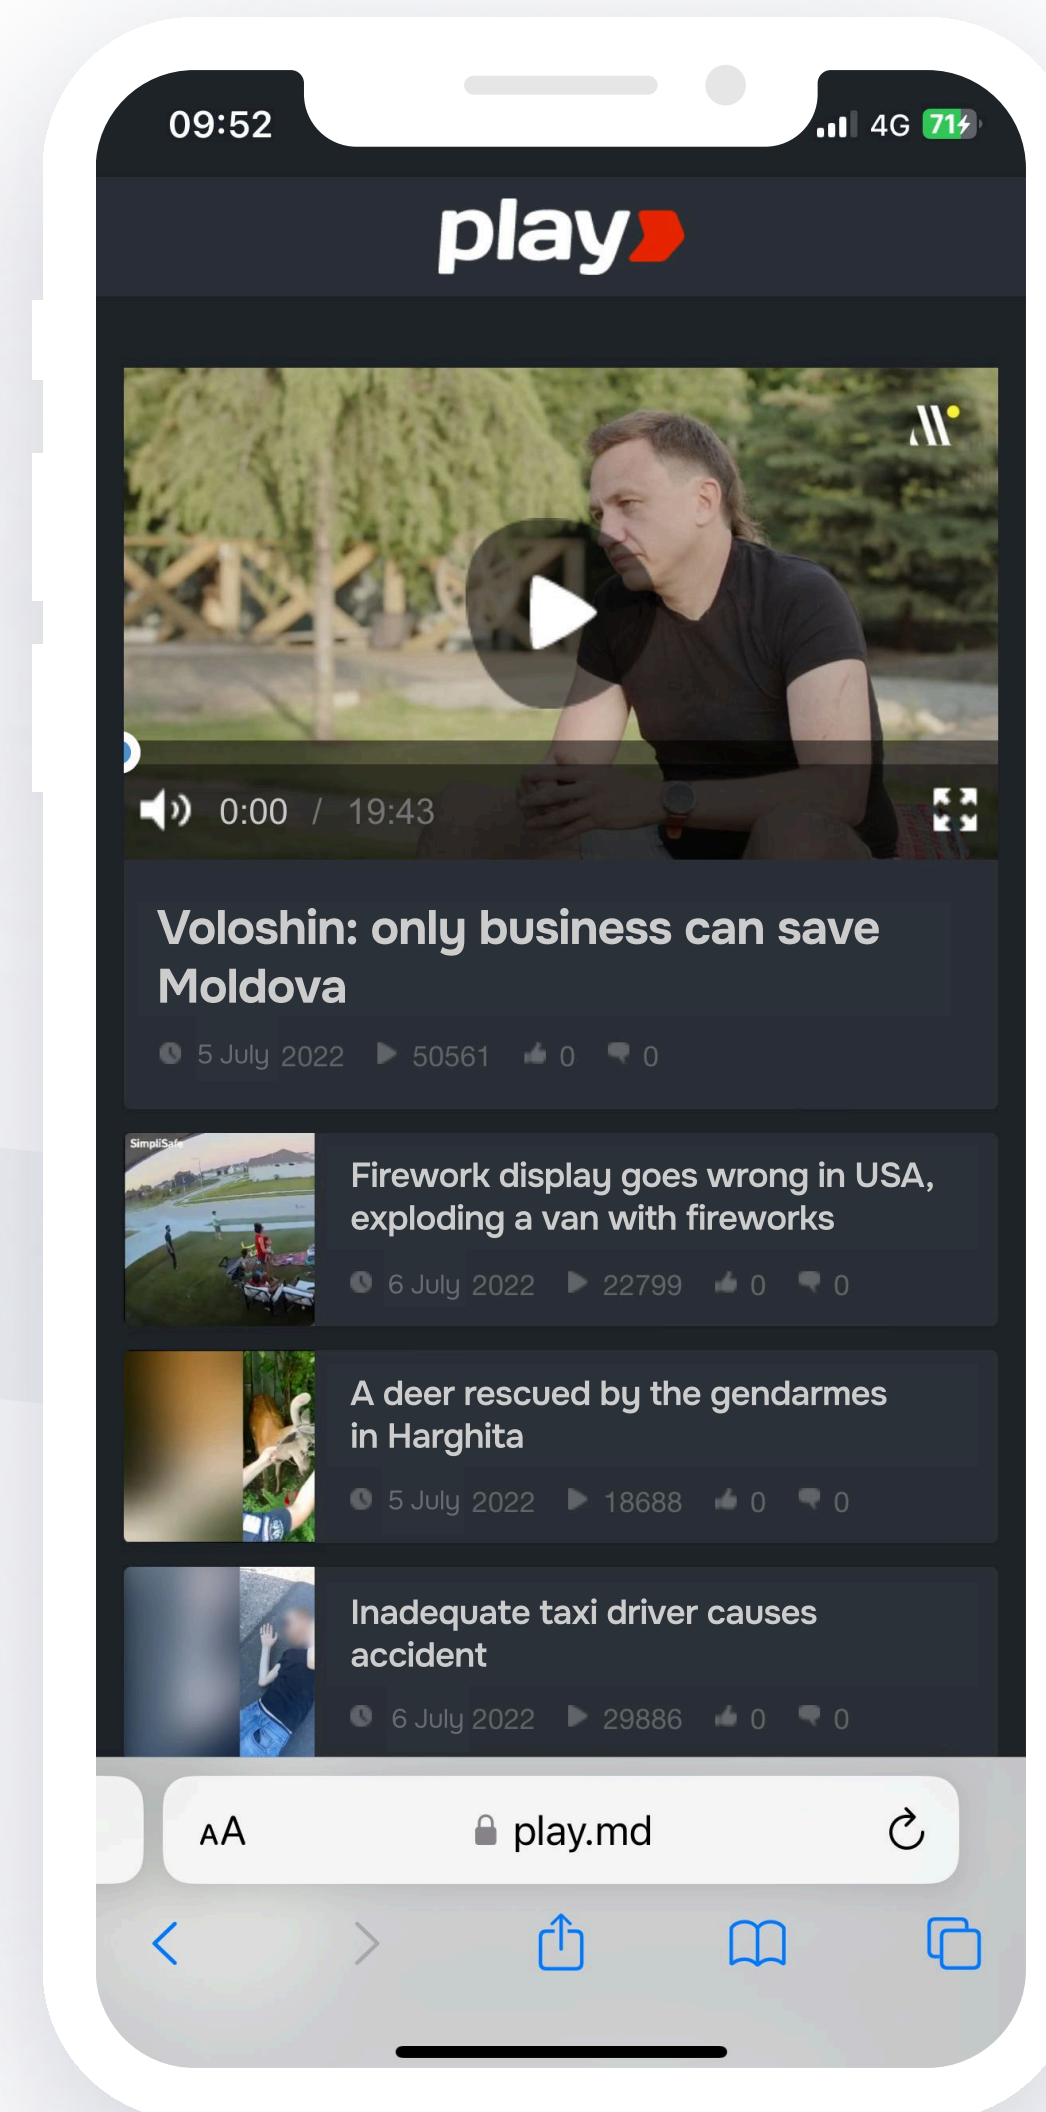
09:52

4G 71

play

0:00 / 19:43

Voloshin: only business can save Moldova

5 July 2022 50561 0 0

SimpliSafe

Firework display goes wrong in USA, exploding a van with fireworks

6 July 2022 22799 0 0

A deer rescued by the gendarmes in Harghita

5 July 2022 18688 0 0

Inadequate taxi driver causes accident

6 July 2022 29886 0 0

AA play.md